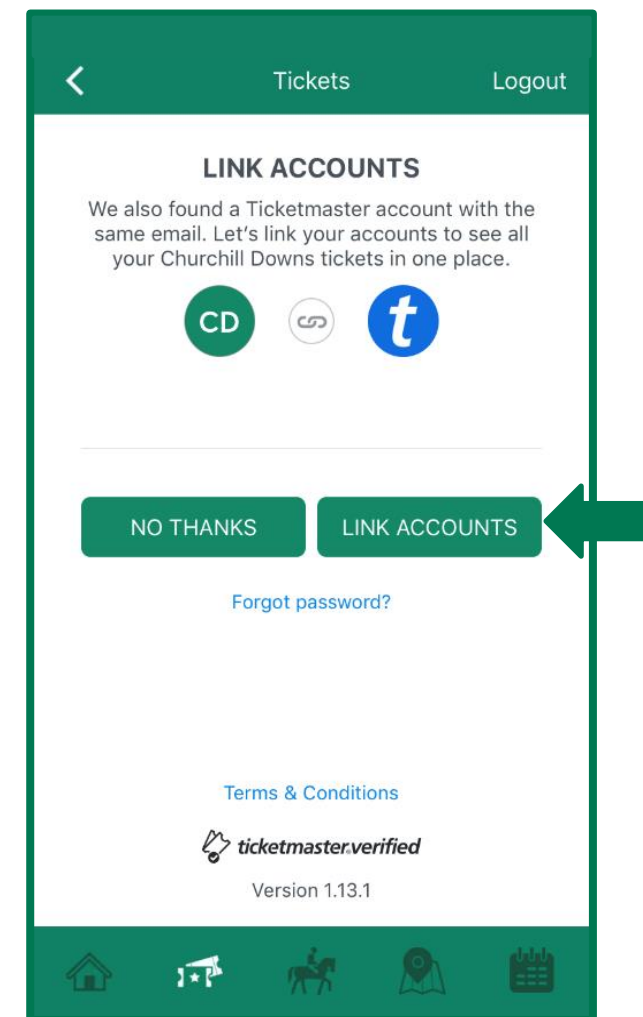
Tickets
Logout

LINK ACCOUNTS

We also found a Ticketmaster account with the same email. Let's link your accounts to see all your Churchill Downs tickets in one place.

CD
t

NO THANKS
LINK ACCOUNTS

Forgot password?

Terms & Conditions

ticketmaster verified

Version 1.13.1